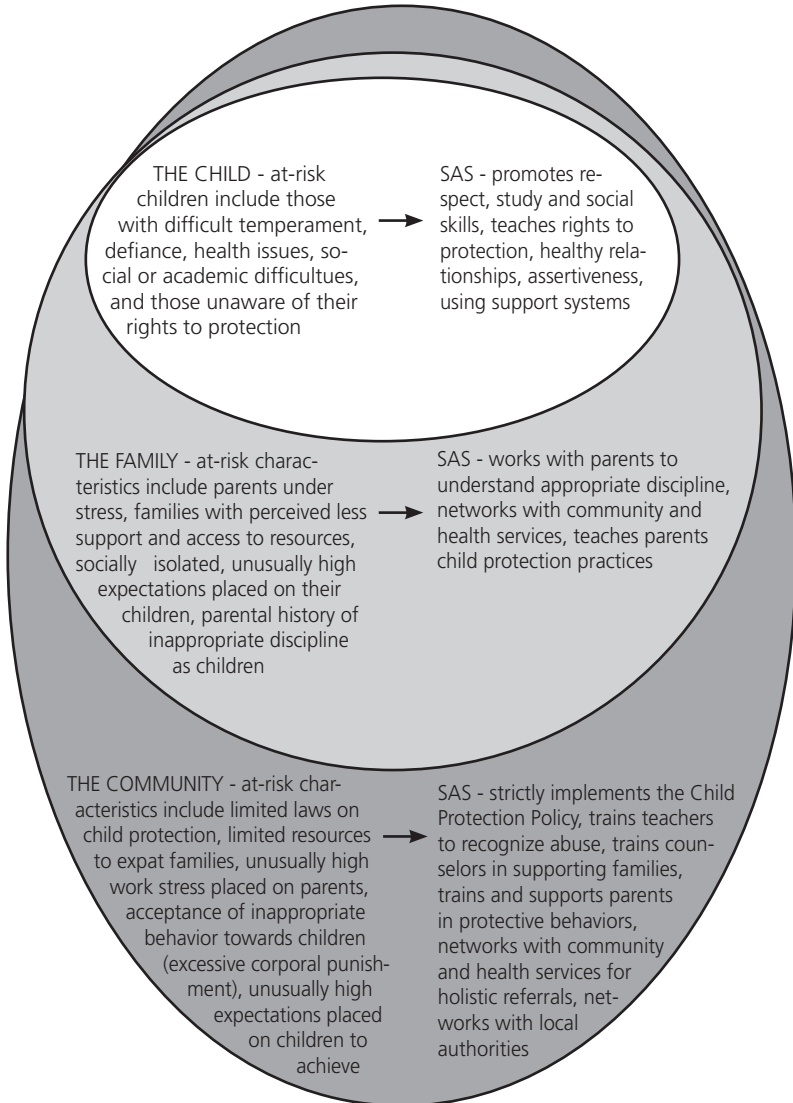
THE CHILD - at-risk children include those with difficult temperament, defiance, health issues, social or academic difficultues, and those unaware of their rights to protection

SAS - promotes respect, study and social skills, teaches rights to protection, healthy relationships, assertiveness, using support systems

THE FAMILY - at-risk characteristics include parents under stress, families with perceived less support and access to resources, socially isolated, unusually high expectations placed on their children, parental history of inappropriate discipline as children

SAS - works with parents to understand appropriate discipline, networks with community and health services, teaches parents child protection practices

THE COMMUNITY - at-risk characteristics include limited laws on child protection, limited resources to expat families, unusually high work stress placed on parents, acceptance of inappropriate behavior towards children (excessive corporal punishment), unusually high expectations placed on children to achieve

SAS - strictly implements the Child Protection Policy, trains teachers to recognize abuse, trains counselors in supporting families, trains and supports parents in protective behaviors, networks with community and health services for holistic referrals, networks with local authorities